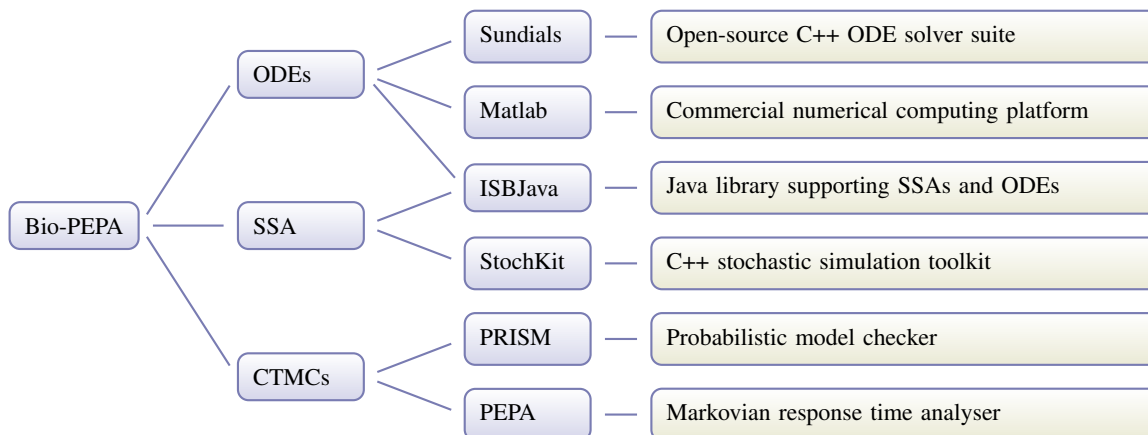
Bio-PEPA

ODEs

SSA

CTMCs

Sundials

Open-source C++ ODE solver suite

Matlab

Commercial numerical computing platform

ISBJava

Java library supporting SSAs and ODEs

StochKit

C++ stochastic simulation toolkit

PRISM

Probabilistic model checker

PEPA

Markovian response time analyser